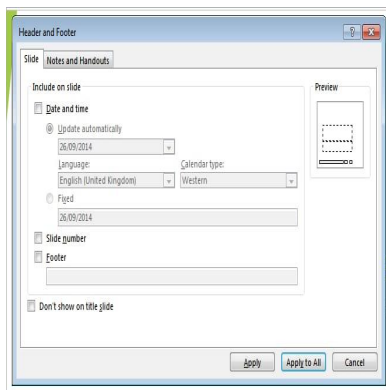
Header and Footer

?

Slide

Notes and Handouts

Include on slide

Date and time

Update automatically

26/09/2014

Language:

English (United Kingdom)

Calendar type:

Western

Fixed

26/09/2014

Slide number

Footer

Don't show on title slide

Preview

Apply

Apply to All

Cancel